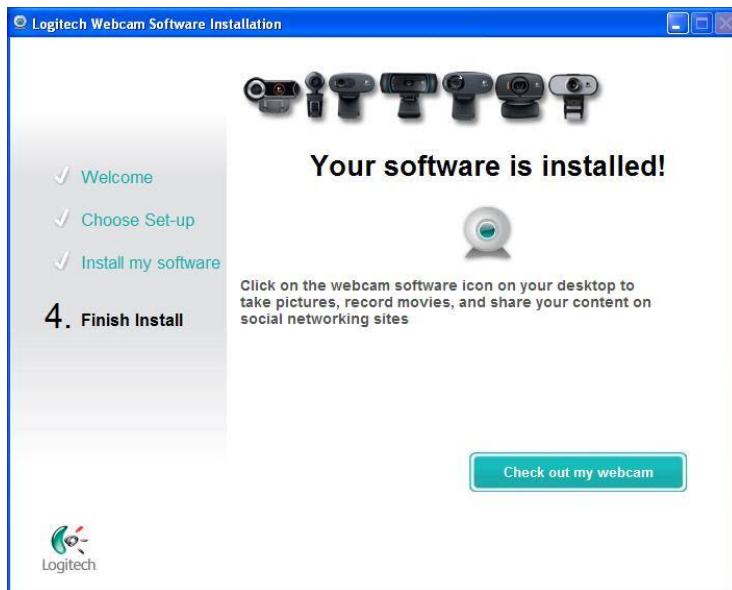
Logitech Webcam Software Installation

Welcome

Choose Set-up

Install my software

4. Finish Install

Your software is installed!

Click on the webcam software icon on your desktop to take pictures, record movies, and share your content on social networking sites

Check out my webcam

Logitech